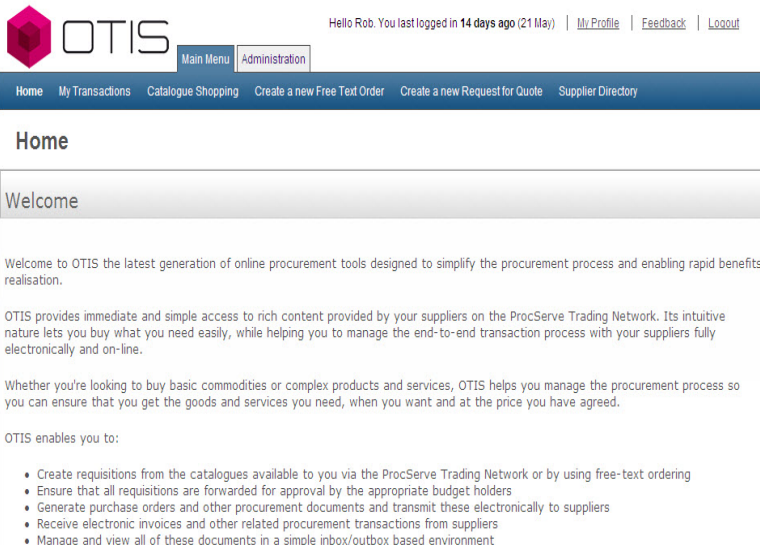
OTIS

Main Menu | Administration

Hello Rob. You last logged in 14 days ago (21 May) | My Profile | Feedback | Logout

Home | My Transactions | Catalogue Shopping | Create a new Free Text Order | Create a new Request for Quote | Supplier Directory

Home

Welcome

Welcome to OTIS the latest generation of online procurement tools designed to simplify the procurement process and enabling rapid benefits realisation.

OTIS provides immediate and simple access to rich content provided by your suppliers on the ProcServe Trading Network. Its intuitive nature lets you buy what you need easily, while helping you to manage the end-to-end transaction process with your suppliers fully electronically and on-line.

Whether you're looking to buy basic commodities or complex products and services, OTIS helps you manage the procurement process so you can ensure that you get the goods and services you need, when you want and at the price you have agreed.

OTIS enables you to:

• Create requisitions from the catalogues available to you via the ProcServe Trading Network or by using free-text ordering
• Ensure that all requisitions are forwarded for approval by the appropriate budget holders
• Generate purchase orders and other procurement documents and transmit these electronically to suppliers
• Receive electronic invoices and other related procurement transactions from suppliers
• Manage and view all of these documents in a simple inbox/outbox based environment